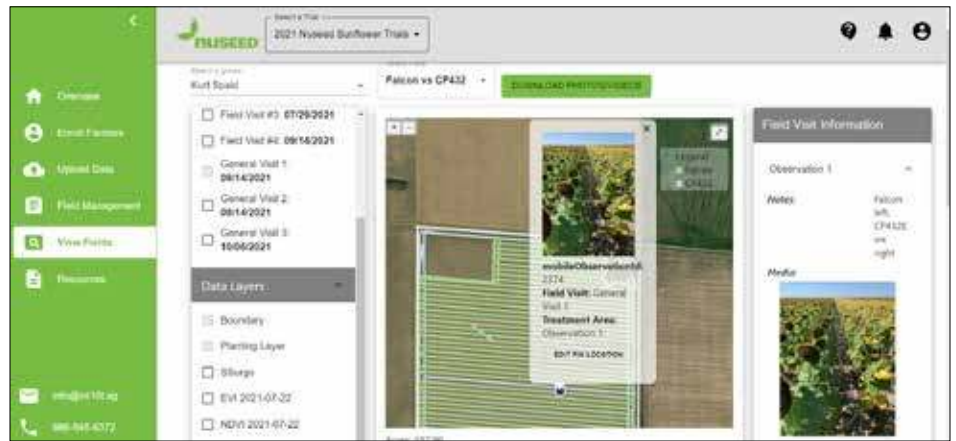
NUSEED

Select a Trial
2021 Nuseed Sunflower Trials

Overview
Enroll Farmers
Upload Data
Field Management
View Points
Resources

info@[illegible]
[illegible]

Select a grower
Kurt Spahl

Falcon vs CP432

DOWNLOAD PHOTOS/VIDEOS

Field Visit #3: 07/29/2021
Field Visit #4: 09/16/2021
General Visit 1: 08/14/2021
General Visit 2: 08/14/2021
General Visit 3: 10/06/2021

Data Layers

Boundary
Planting Layer
Sllurgo
EVI 2021-07-22
NDVI 2021-07-22

Legend
Falcon
CP432

mobileObservationId: 2374
Field Visit: General Visit 3
Treatment Area: Observation 1

EDIT PIN LOCATION

Field Visit Information

Observation 1

Notes: Falcon left, CP432E on right

Media